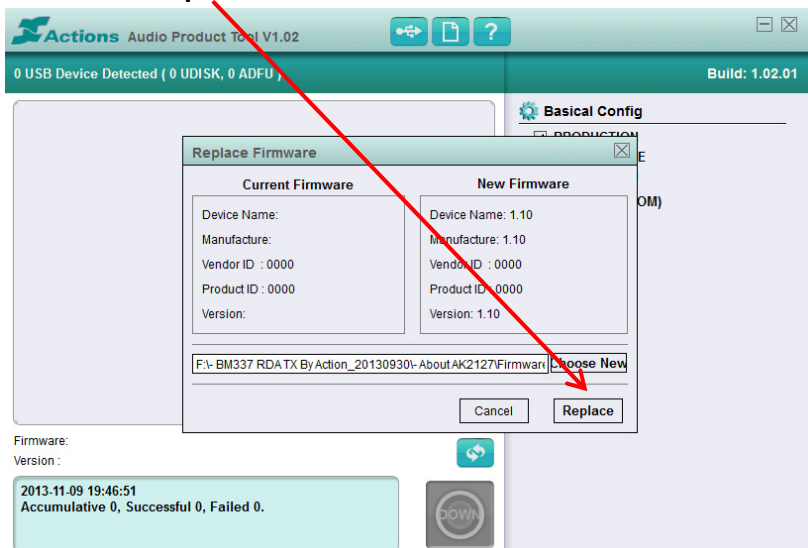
Actions Audio Product Tool V1.02

0 USB Device Detected ( 0 UDISK, 0 ADFU )

Build: 1.02.01

Basical Config

PRODUCTION

E

OM)

Replace Firmware

Current Firmware

Device Name:

Manufacture:

Vendor ID : 0000

Product ID : 0000

Version:

New Firmware

Device Name: 1.10

Manufacture: 1.10

Vendor ID : 0000

Product ID : 0000

Version: 1.10

F:\- BM337 RDA TX By Action_20130930\- About AK2127\Firmware

Choose New

Cancel

Replace

Firmware:

Version :

2013-11-09 19:46:51
Accumulative 0, Successful 0, Failed 0.

DOWN